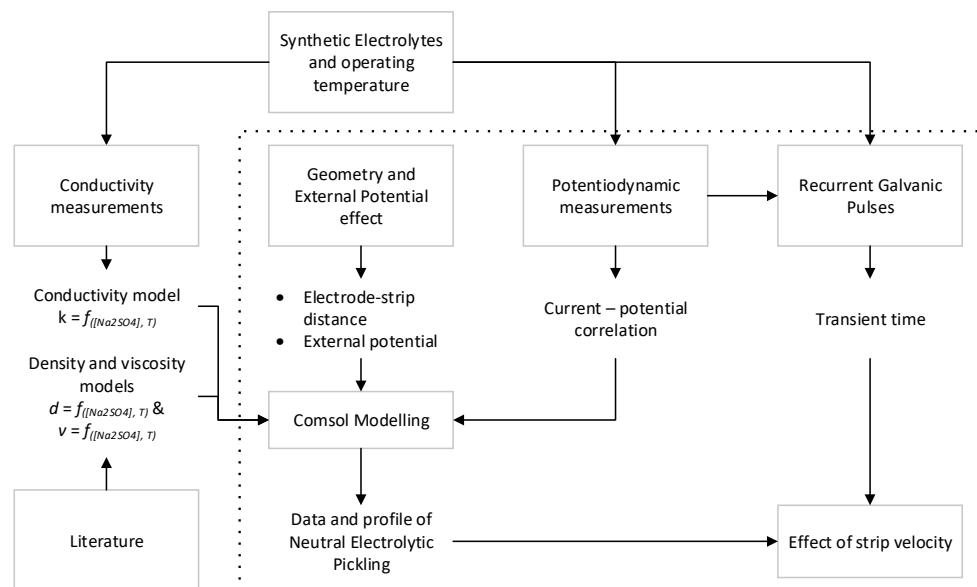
Synthetic Electrolytes and operating temperature

Conductivity measurements

Conductivity model
k = $f_{([Na2SO4],\ T)}$

Density and viscosity models
$d = f_{([Na2SO4],\ T)}$ &
$v = f_{([Na2SO4],\ T)}$

Literature

Geometry and External Potential effect

• Electrode-strip distance
• External potential

Comsol Modelling

Data and profile of Neutral Electrolytic Pickling

Potentiodynamic measurements

Current – potential correlation

Recurrent Galvanic Pulses

Transient time

Effect of strip velocity